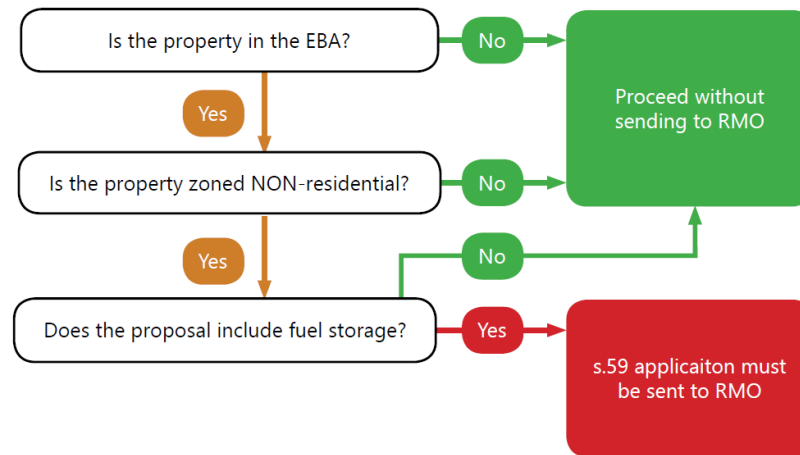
Is the property in the EBA?

No

Proceed without sending to RMO

Yes

Is the property zoned NON-residential?

No

Yes

No

Does the proposal include fuel storage?

Yes

s.59 applicaiton must be sent to RMO